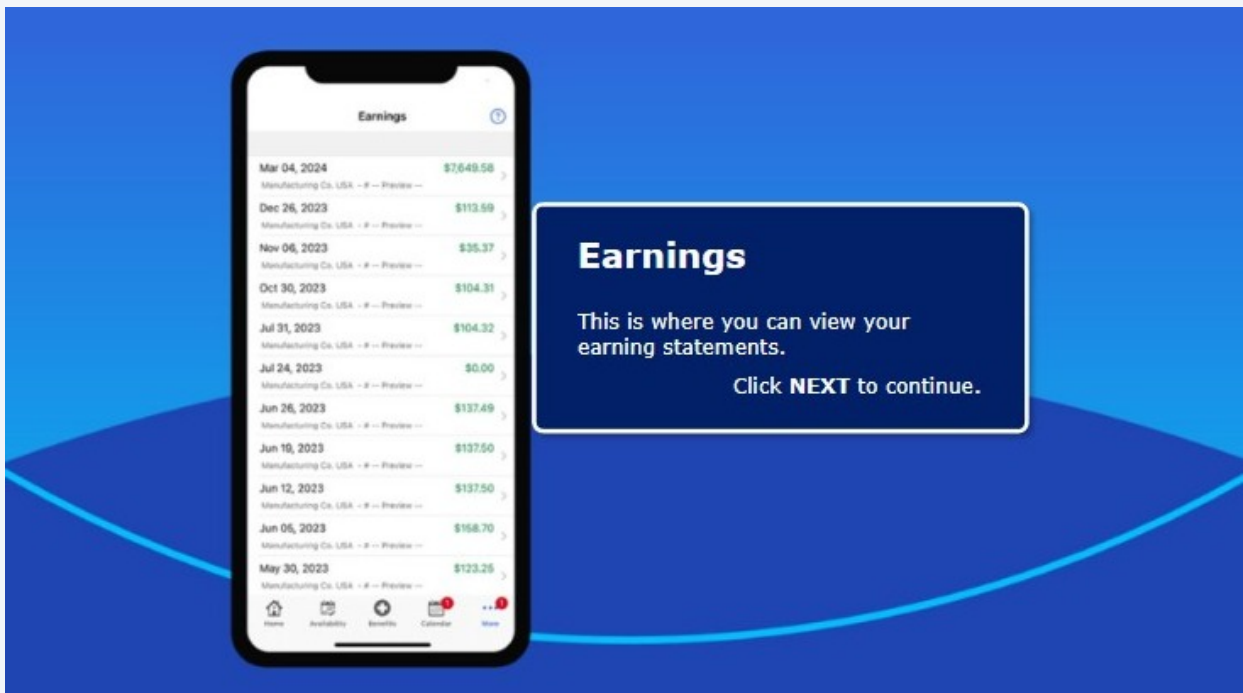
Earnings

Mar 04, 2024 $7,649.58
Manufacturing Co. USA – # — Preview —

Dec 26, 2023 $113.59
Manufacturing Co. USA – # — Preview —

Nov 06, 2023 $35.37
Manufacturing Co. USA – # — Preview —

Oct 30, 2023 $104.31
Manufacturing Co. USA – # — Preview —

Jul 31, 2023 $104.32
Manufacturing Co. USA – # — Preview —

Jul 24, 2023 $0.00
Manufacturing Co. USA – # — Preview —

Jun 26, 2023 $137.49
Manufacturing Co. USA – # — Preview —

Jun 19, 2023 $137.50
Manufacturing Co. USA – # — Preview —

Jun 12, 2023 $137.50
Manufacturing Co. USA – # — Preview —

Jun 05, 2023 $158.70
Manufacturing Co. USA – # — Preview —

May 30, 2023 $123.25
Manufacturing Co. USA – # — Preview —

Home Availability Benefits Calendar More

Earnings

This is where you can view your earning statements.

Click **NEXT** to continue.